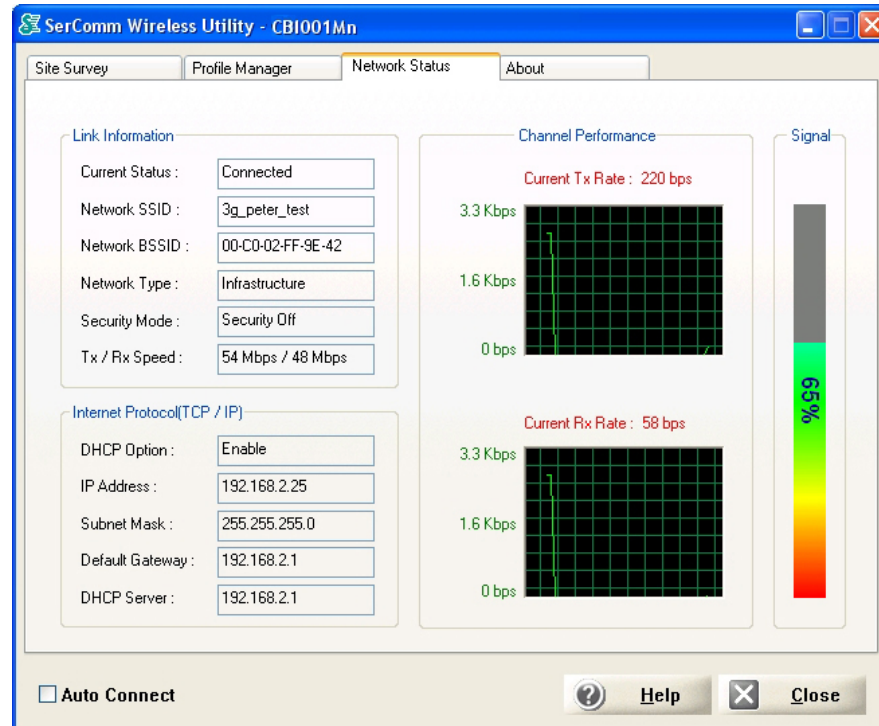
SerComm Wireless Utility - CBI001Mn

Site Survey
Profile Manager
Network Status
About

Link Information
Current Status : Connected
Network SSID : 3g_peter_test
Network BSSID : 00-C0-02-FF-9E-42
Network Type : Infrastructure
Security Mode : Security Off
Tx / Rx Speed : 54 Mbps / 48 Mbps

Internet Protocol(TCP / IP)
DHCP Option : Enable
IP Address : 192.168.2.25
Subnet Mask : 255.255.255.0
Default Gateway : 192.168.2.1
DHCP Server : 192.168.2.1

Channel Performance
Current Tx Rate : 220 bps
3.3 Kbps
1.6 Kbps
0 bps
Current Rx Rate : 58 bps
3.3 Kbps
1.6 Kbps
0 bps

Signal
65%

Auto Connect
Help
Close